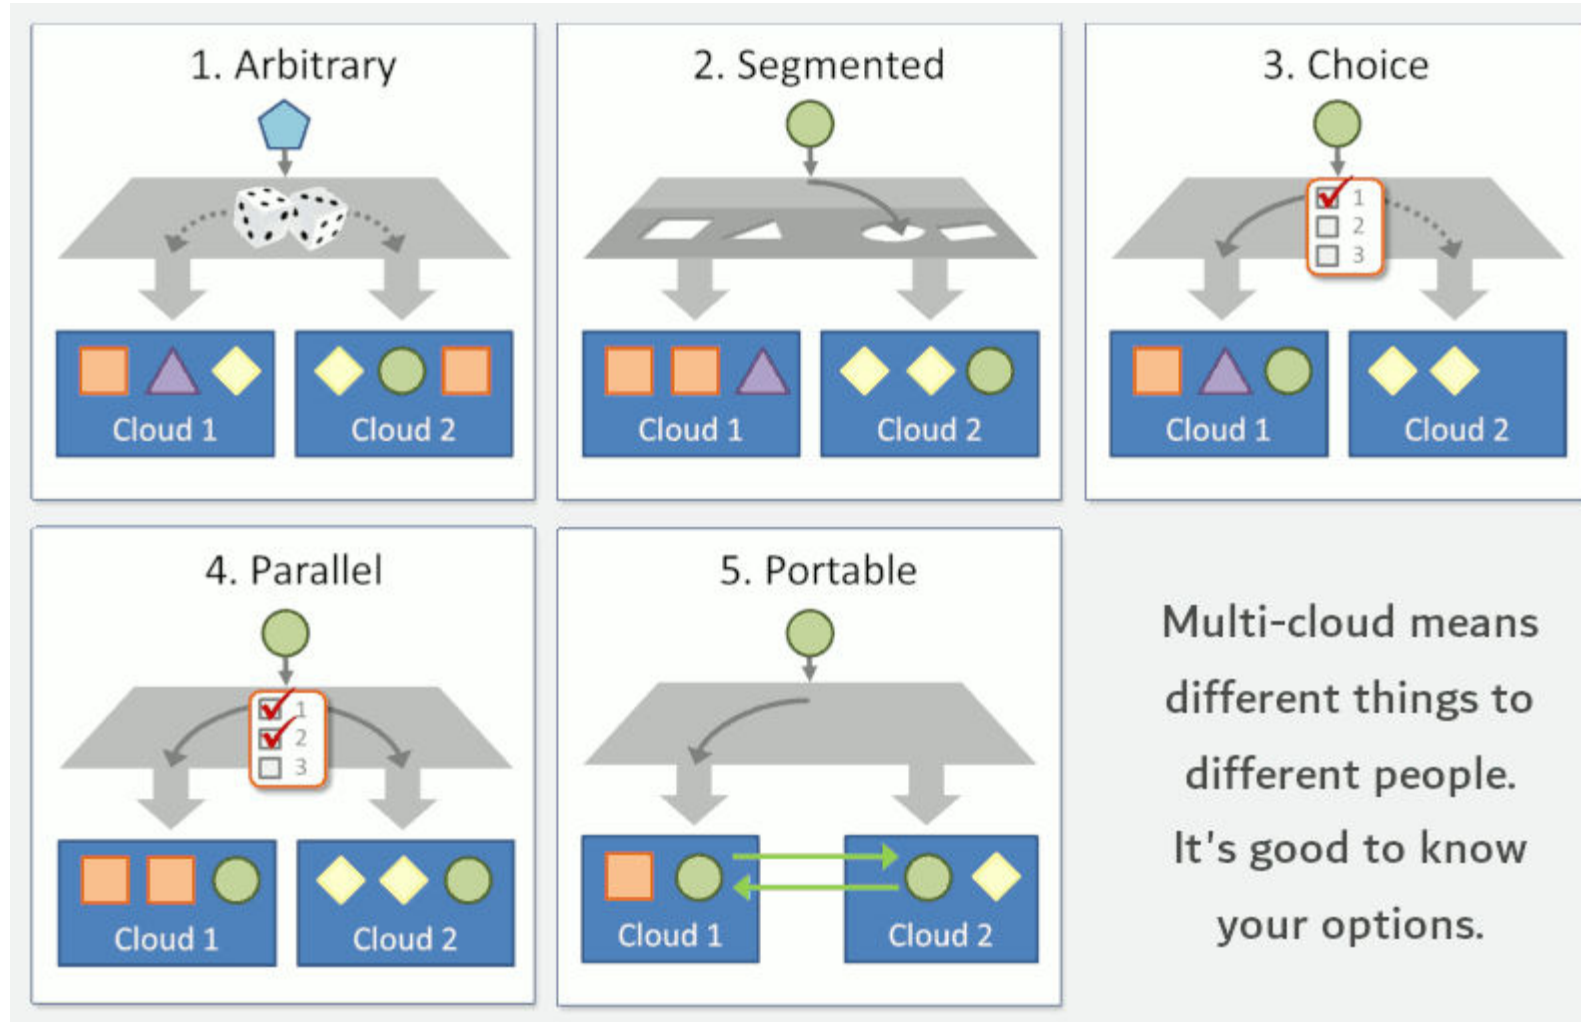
1. Arbitrary

Cloud 1

Cloud 2

2. Segmented

Cloud 1

Cloud 2

3. Choice

1

2

3

Cloud 1

Cloud 2

4. Parallel

1

2

3

Cloud 1

Cloud 2

5. Portable

Cloud 1

Cloud 2

Multi-cloud means different things to different people. It's good to know your options.